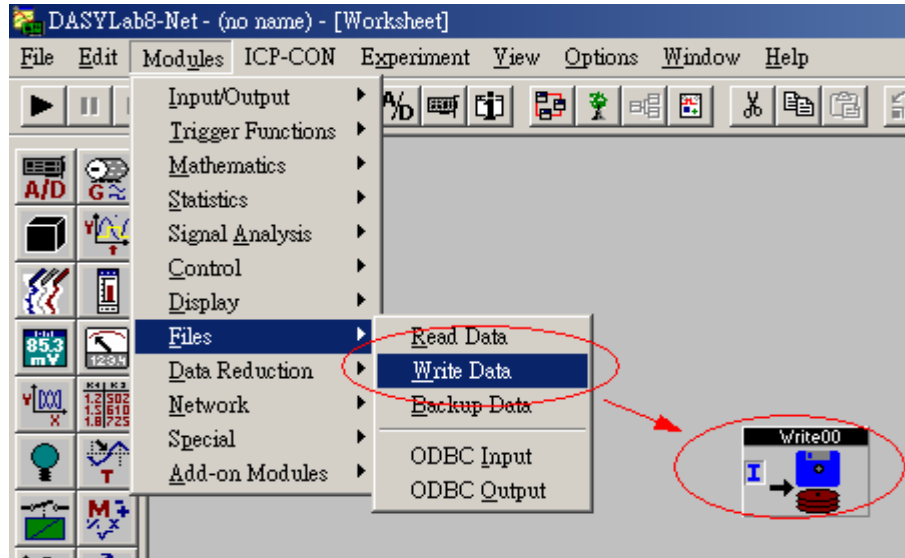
DASYLab8-Net - (no name) - [Worksheet]

File Edit Modules ICP-CON Experiment View Options Window Help

Input/Output
Trigger Functions
Mathematics
Statistics
Signal Analysis
Control
Display
Files
Data Reduction
Network
Special
Add-on Modules

Read Data
Write Data
Backup Data
ODBC Input
ODBC Output

A/D
G
85.3 mV
123.4
Write00
I